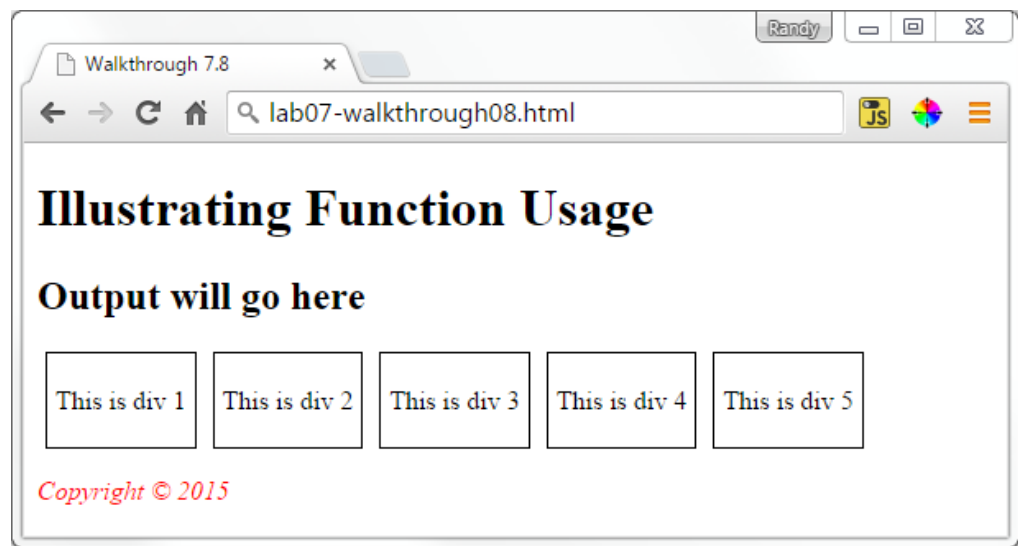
Randy

Walkthrough 7.8 ×

lab07-walkthrough08.html

JS

# Illustrating Function Usage

## Output will go here

This is div 1

This is div 2

This is div 3

This is div 4

This is div 5

Copyright © 2015